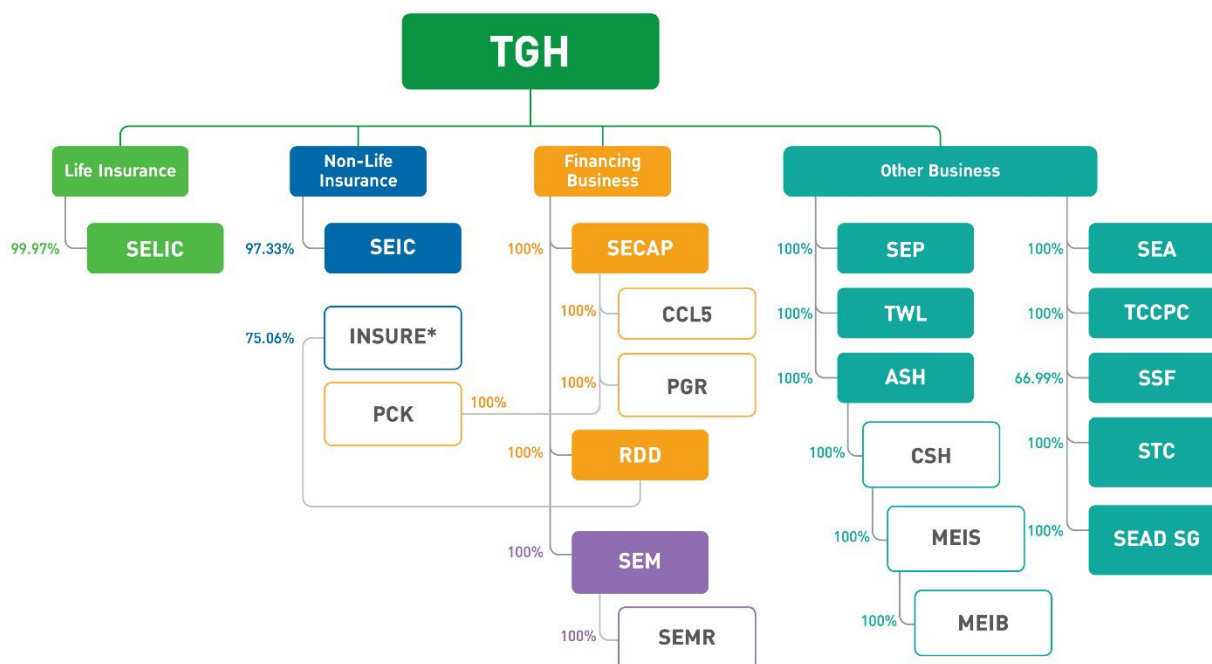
TGH

Life Insurance

99.97% SELIC

Non-Life Insurance

97.33% SEIC

75.06% INSURE*

PCK

Financing Business

100% SECAP

100% CCL5

100% PGR

100% (PCK)

100% RDD

100% SEM

100% SEMR

Other Business

100% SEP

100% TWL

100% ASH

100% CSH

100% MEIS

100% MEIB

100% SEA

100% TCCPC

66.99% SSF

100% STC

100% SEAD SG